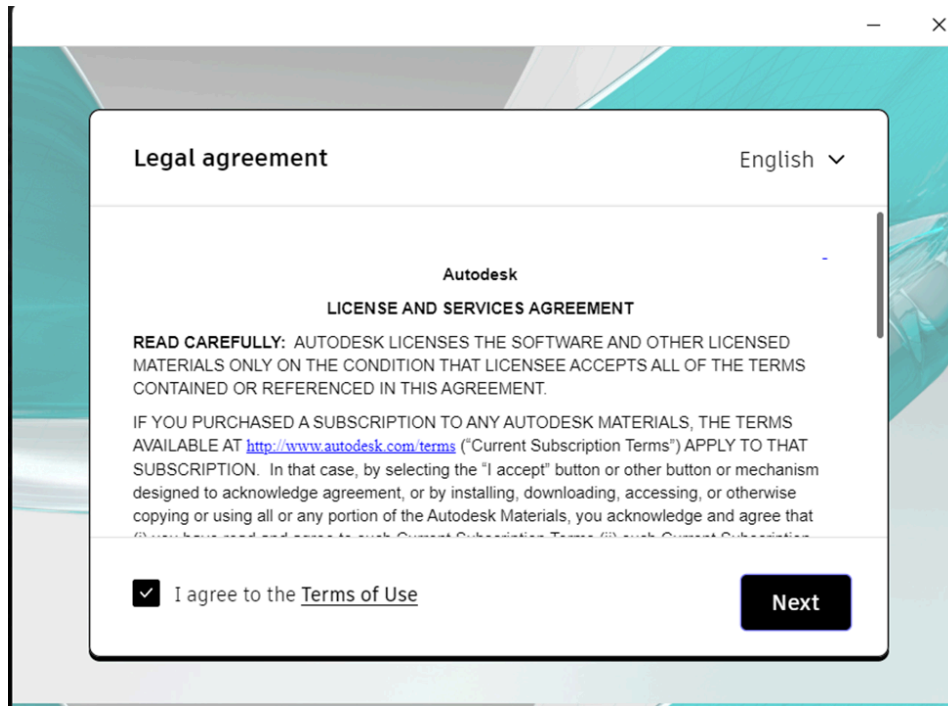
Legal agreement

English

Autodesk

LICENSE AND SERVICES AGREEMENT

READ CAREFULLY: AUTODESK LICENSES THE SOFTWARE AND OTHER LICENSED MATERIALS ONLY ON THE CONDITION THAT LICENSEE ACCEPTS ALL OF THE TERMS CONTAINED OR REFERENCED IN THIS AGREEMENT.

IF YOU PURCHASED A SUBSCRIPTION TO ANY AUTODESK MATERIALS, THE TERMS AVAILABLE AT http://www.autodesk.com/terms ("Current Subscription Terms") APPLY TO THAT SUBSCRIPTION. In that case, by selecting the "I accept" button or other button or mechanism designed to acknowledge agreement, or by installing, downloading, accessing, or otherwise copying or using all or any portion of the Autodesk Materials, you acknowledge and agree that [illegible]

I agree to the Terms of Use

Next